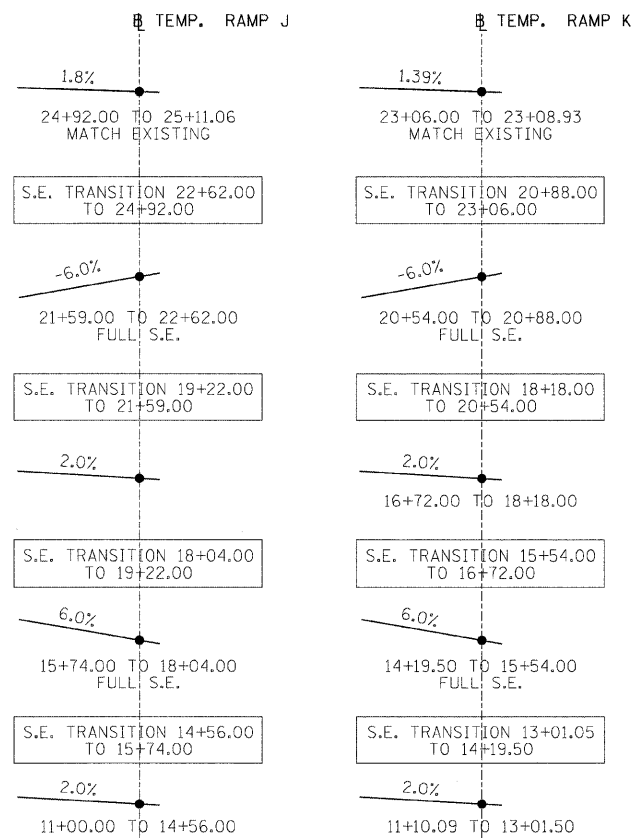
℄ TEMP. RAMP J

1.8%

24+92.00 TO 25+11.06
MATCH EXISTING

S.E. TRANSITION 22+62.00 TO 24+92.00

-6.0%

21+59.00 TO 22+62.00
FULL S.E.

S.E. TRANSITION 19+22.00 TO 21+59.00

2.0%

S.E. TRANSITION 18+04.00 TO 19+22.00

6.0%

15+74.00 TO 18+04.00
FULL S.E.

S.E. TRANSITION 14+56.00 TO 15+74.00

2.0%

11+00.00 TO 14+56.00

℄ TEMP. RAMP K

1.39%

23+06.00 TO 23+08.93
MATCH EXISTING

S.E. TRANSITION 20+88.00 TO 23+06.00

-6.0%

20+54.00 TO 20+88.00
FULL S.E.

S.E. TRANSITION 18+18.00 TO 20+54.00

2.0%

16+72.00 TO 18+18.00

S.E. TRANSITION 15+54.00 TO 16+72.00

6.0%

14+19.50 TO 15+54.00
FULL S.E.

S.E. TRANSITION 13+01.05 TO 14+19.50

2.0%

11+10.09 TO 13+01.50